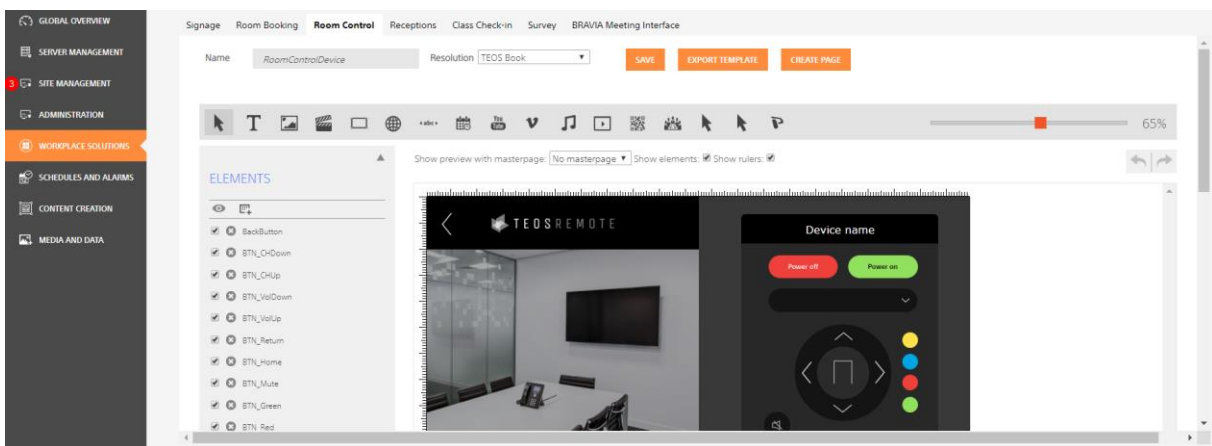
GLOBAL OVERVIEW
SERVER MANAGEMENT
3 SITE MANAGEMENT
ADMINISTRATION
WORKPLACE SOLUTIONS
SCHEDULES AND ALARMS
CONTENT CREATION
MEDIA AND DATA

Signage Room Booking Room Control Receptions Class Check-in Survey BRAVIA Meeting Interface

Name RoomControlDevice Resolution TEOS Book SAVE EXPORT TEMPLATE CREATE PAGE

65%

ELEMENTS

Show preview with masterpage: No masterpage Show elements: Show rulers:

BackButton
BTN_CHDown
BTN_CHUp
BTN_VolDown
BTN_VolUp
BTN_Return
BTN_Home
BTN_Mute
BTN_Green
BTN_Red

TEOSREMOTE

Device name
Power off
Power on